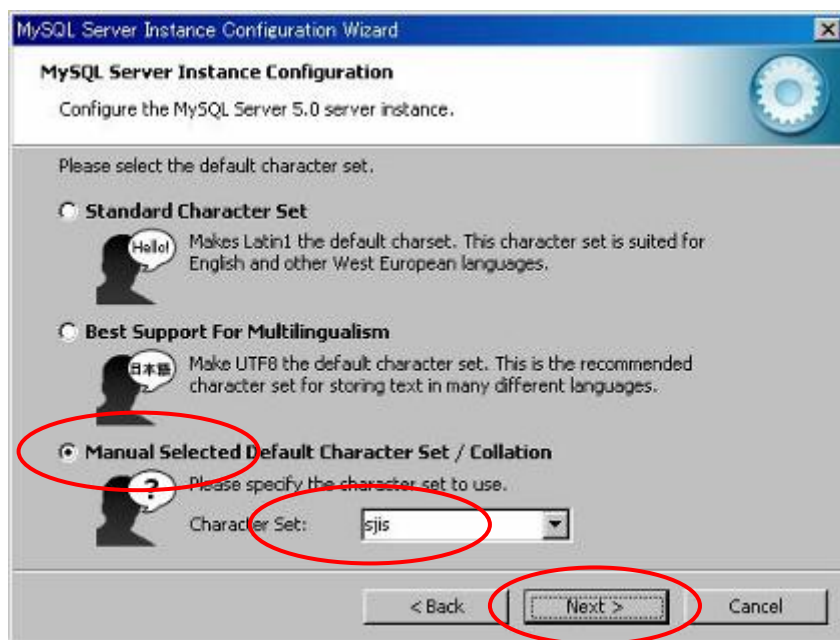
MySQL Server Instance Configuration Wizard

MySQL Server Instance Configuration

Configure the MySQL Server 5.0 server instance.

Please select the default character set.

Standard Character Set

Hello!

Makes Latin1 the default charset. This character set is suited for English and other West European languages.

Best Support For Multilingualism

日本語

Make UTF8 the default character set. This is the recommended character set for storing text in many different languages.

Manual Selected Default Character Set / Collation

?

Please specify the character set to use.

Character Set: sjis

< Back

Next >

Cancel